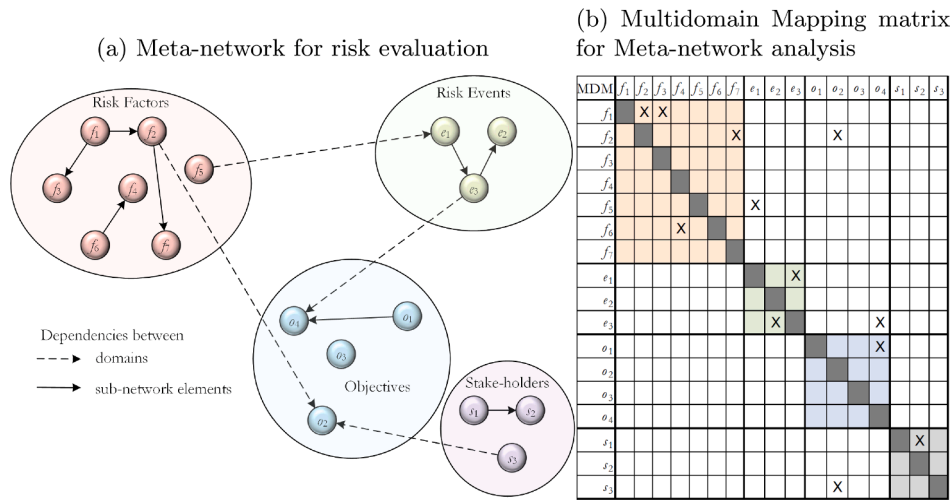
(a) Meta-network for risk evaluation

Risk Factors

$f_1$ $f_2$ $f_3$ $f_4$ $f_5$ $f_6$ $f_7$

Risk Events

$e_1$ $e_2$ $e_3$

Objectives

$o_1$ $o_2$ $o_3$ $o_4$

Stake-holders

$s_1$ $s_2$ $s_3$

Dependencies between

domains

sub-network elements

(b) Multidomain Mapping matrix for Meta-network analysis

| MDM | $f_1$ | $f_2$ | $f_3$ | $f_4$ | $f_5$ | $f_6$ | $f_7$ | $e_1$ | $e_2$ | $e_3$ | $o_1$ | $o_2$ | $o_3$ | $o_4$ | $s_1$ | $s_2$ | $s_3$ |
|---|---|---|---|---|---|---|---|---|---|---|---|---|---|---|---|---|---|
| $f_1$ | | X | X | | | | | | | | | | | | | | |
| $f_2$ | | | | | | | X | | | | | X | | | | | |
| $f_3$ | | | | | | | | | | | | | | | | | |
| $f_4$ | | | | | | | | | | | | | | | | | |
| $f_5$ | | | | | | | | X | | | | | | | | | |
| $f_6$ | | | | X | | | | | | | | | | | | | |
| $f_7$ | | | | | | | | | | | | | | | | | |
| $e_1$ | | | | | | | | | | X | | | | | | | |
| $e_2$ | | | | | | | | | | | | | | | | | |
| $e_3$ | | | | | | | | | X | | | | | X | | | |
| $o_1$ | | | | | | | | | | | | | | X | | | |
| $o_2$ | | | | | | | | | | | | | | | | | |
| $o_3$ | | | | | | | | | | | | | | | | | |
| $o_4$ | | | | | | | | | | | | | | | | | |
| $s_1$ | | | | | | | | | | | | | | | | X | |
| $s_2$ | | | | | | | | | | | | | | | | | |
| $s_3$ | | | | | | | | | | | | X | | | | | |